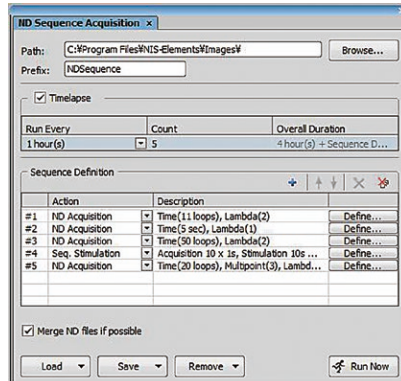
ND Sequence Acquisition ×

Path: C:¥Program Files¥NIS-Elements¥Images¥ Browse...

Prefix: NDSequence

Timelapse

| Run Every | Count | Overall Duration |
|---|---|---|
| 1 hour(s) | 5 | 4 hour(s) + Sequence D... |

Sequence Definition

| | Action | Description | |
|---|---|---|---|
| #1 | ND Acquisition | Time(11 loops), Lambda(2) | Define... |
| #2 | ND Acquisition | Time(5 sec), Lambda(1) | Define... |
| #3 | ND Acquisition | Time(50 loops), Lambda(2) | Define... |
| #4 | Seq. Stimulation | Acquisition 10 x 1s, Stimulation 10s ... | Define... |
| #5 | ND Acquisition | Time(20 loops), Multipoint(3), Lambd... | Define... |

Merge ND files if possible

Load Save Remove Run Now